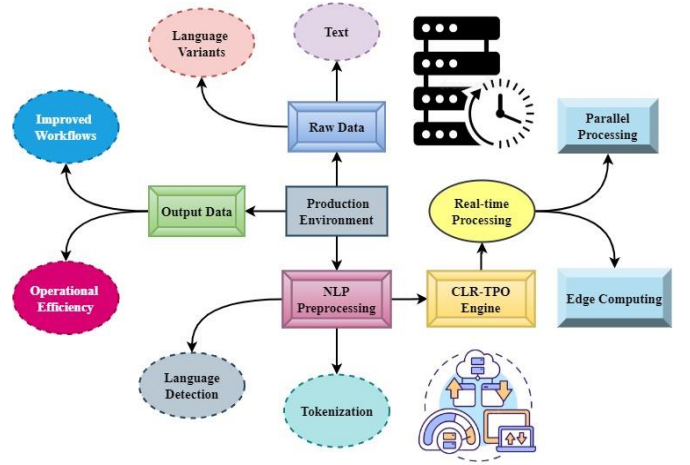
Language Variants

Text

Raw Data

Improved Workflows

Parallel Processing

Output Data

Production Environment

Real-time Processing

Operational Efficiency

NLP Preprocessing

CLR-TPO Engine

Edge Computing

Language Detection

Tokenization